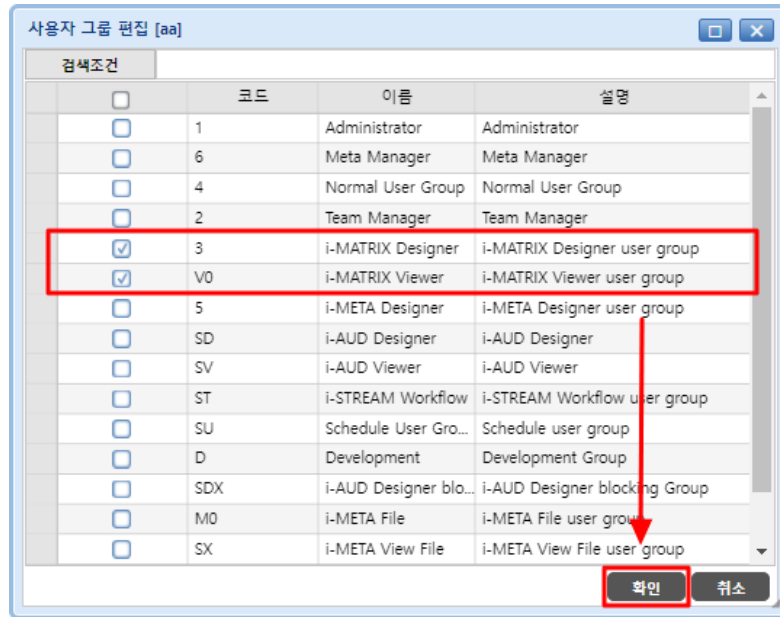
사용자 그룹 편집 [aa]

검색조건

| | 코드 | 이름 | 설명 |
|---|---|---|---|
| ☐ | 1 | Administrator | Administrator |
| ☐ | 6 | Meta Manager | Meta Manager |
| ☐ | 4 | Normal User Group | Normal User Group |
| ☐ | 2 | Team Manager | Team Manager |
| ☑ | 3 | i-MATRIX Designer | i-MATRIX Designer user group |
| ☑ | V0 | i-MATRIX Viewer | i-MATRIX Viewer user group |
| ☐ | 5 | i-META Designer | i-META Designer user group |
| ☐ | SD | i-AUD Designer | i-AUD Designer |
| ☐ | SV | i-AUD Viewer | i-AUD Viewer |
| ☐ | ST | i-STREAM Workflow | i-STREAM Workflow user group |
| ☐ | SU | Schedule User Gro... | Schedule user group |
| ☐ | D | Development | Development Group |
| ☐ | SDX | i-AUD Designer blo... | i-AUD Designer blocking Group |
| ☐ | M0 | i-META File | i-META File user group |
| ☐ | SX | i-META View File | i-META View File user group |

확인 취소